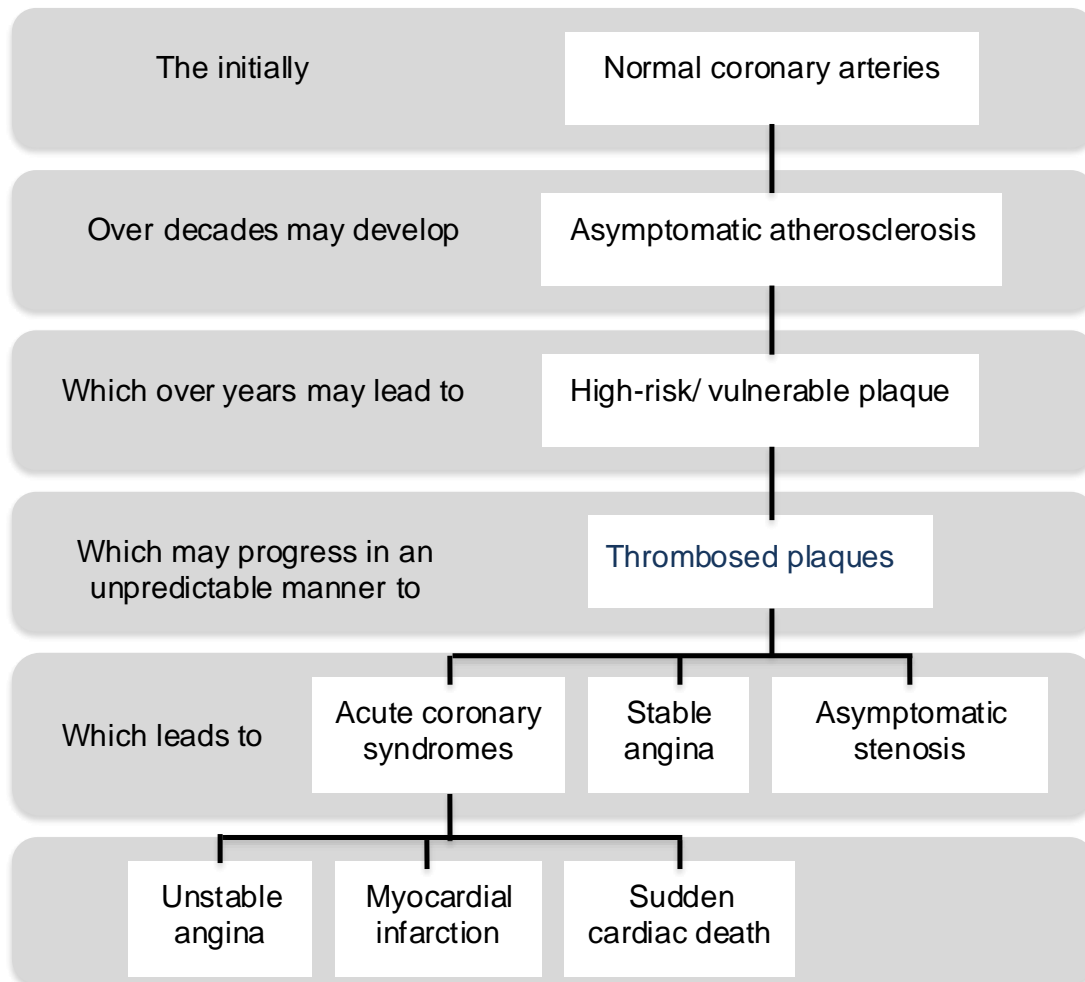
The initially

Normal coronary arteries

Over decades may develop

Asymptomatic atherosclerosis

Which over years may lead to

High-risk/ vulnerable plaque

Which may progress in an unpredictable manner to

Thrombosed plaques

Which leads to

Acute coronary syndromes

Stable angina

Asymptomatic stenosis

Unstable angina

Myocardial infarction

Sudden cardiac death